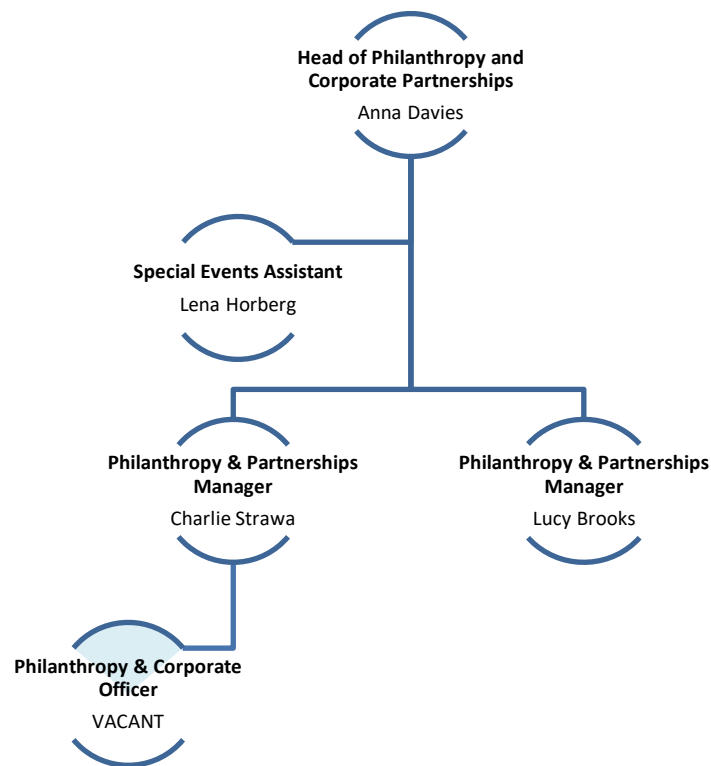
**Head of Philanthropy and Corporate Partnerships**
Anna Davies

**Special Events Assistant**
Lena Horberg

**Philanthropy & Partnerships Manager**
Charlie Strawa

**Philanthropy & Partnerships Manager**
Lucy Brooks

**Philanthropy & Corporate Officer**
VACANT